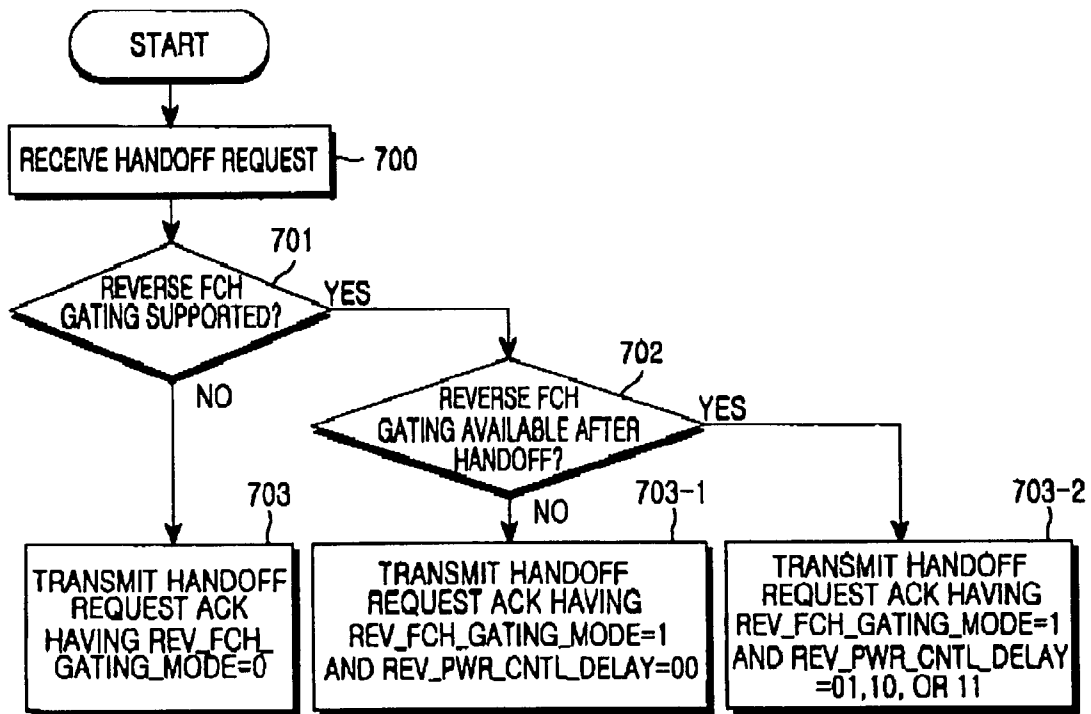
START

RECEIVE HANDOFF REQUEST 700

701

REVERSE FCH GATING SUPPORTED?

YES

NO

702

REVERSE FCH GATING AVAILABLE AFTER HANDOFF?

YES

NO

703

703-1

703-2

TRANSMIT HANDOFF REQUEST ACK HAVING REV_FCH_GATING_MODE=0

TRANSMIT HANDOFF REQUEST ACK HAVING REV_FCH_GATING_MODE=1 AND REV_PWR_CNTL_DELAY=00

TRANSMIT HANDOFF REQUEST ACK HAVING REV_FCH_GATING_MODE=1 AND REV_PWR_CNTL_DELAY =01,10, OR 11